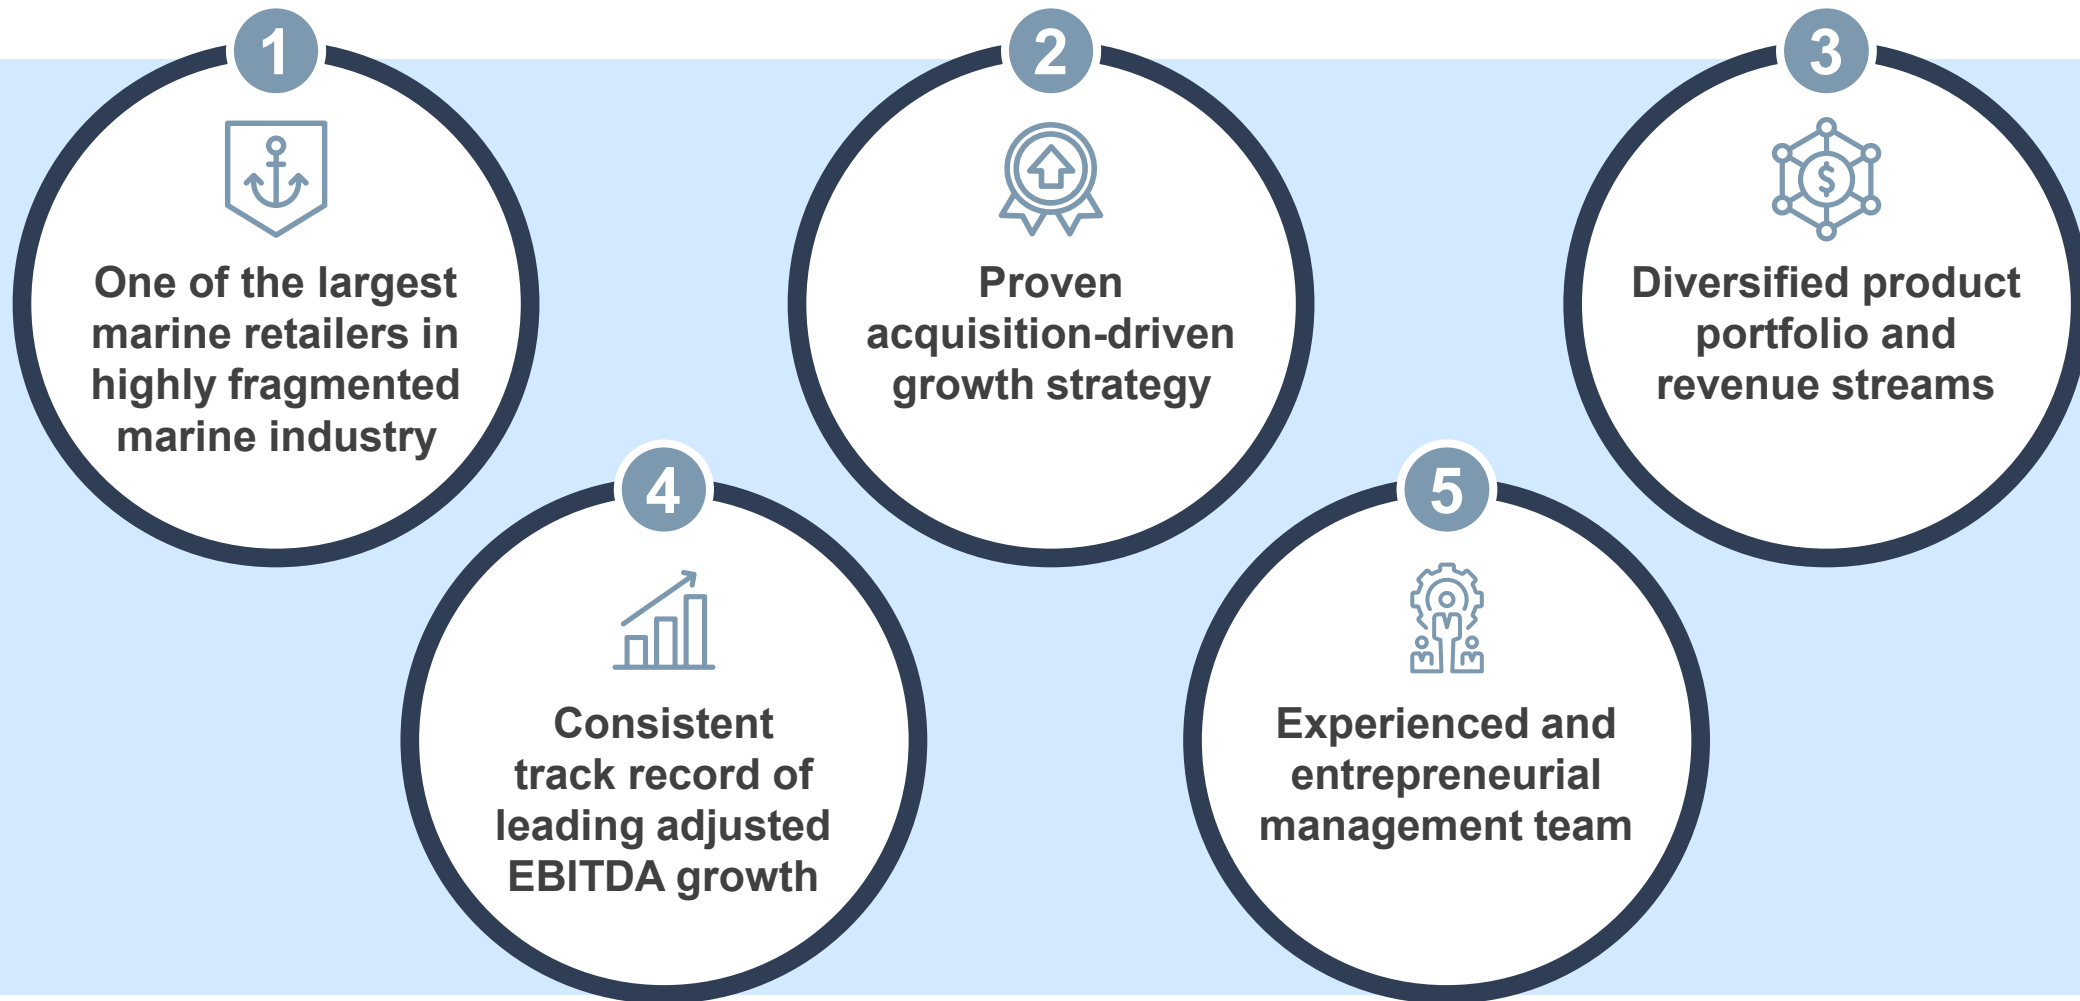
1
One of the largest marine retailers in highly fragmented marine industry

2
Proven acquisition-driven growth strategy

3
$
Diversified product portfolio and revenue streams

4
Consistent track record of leading adjusted EBITDA growth

5
Experienced and entrepreneurial management team